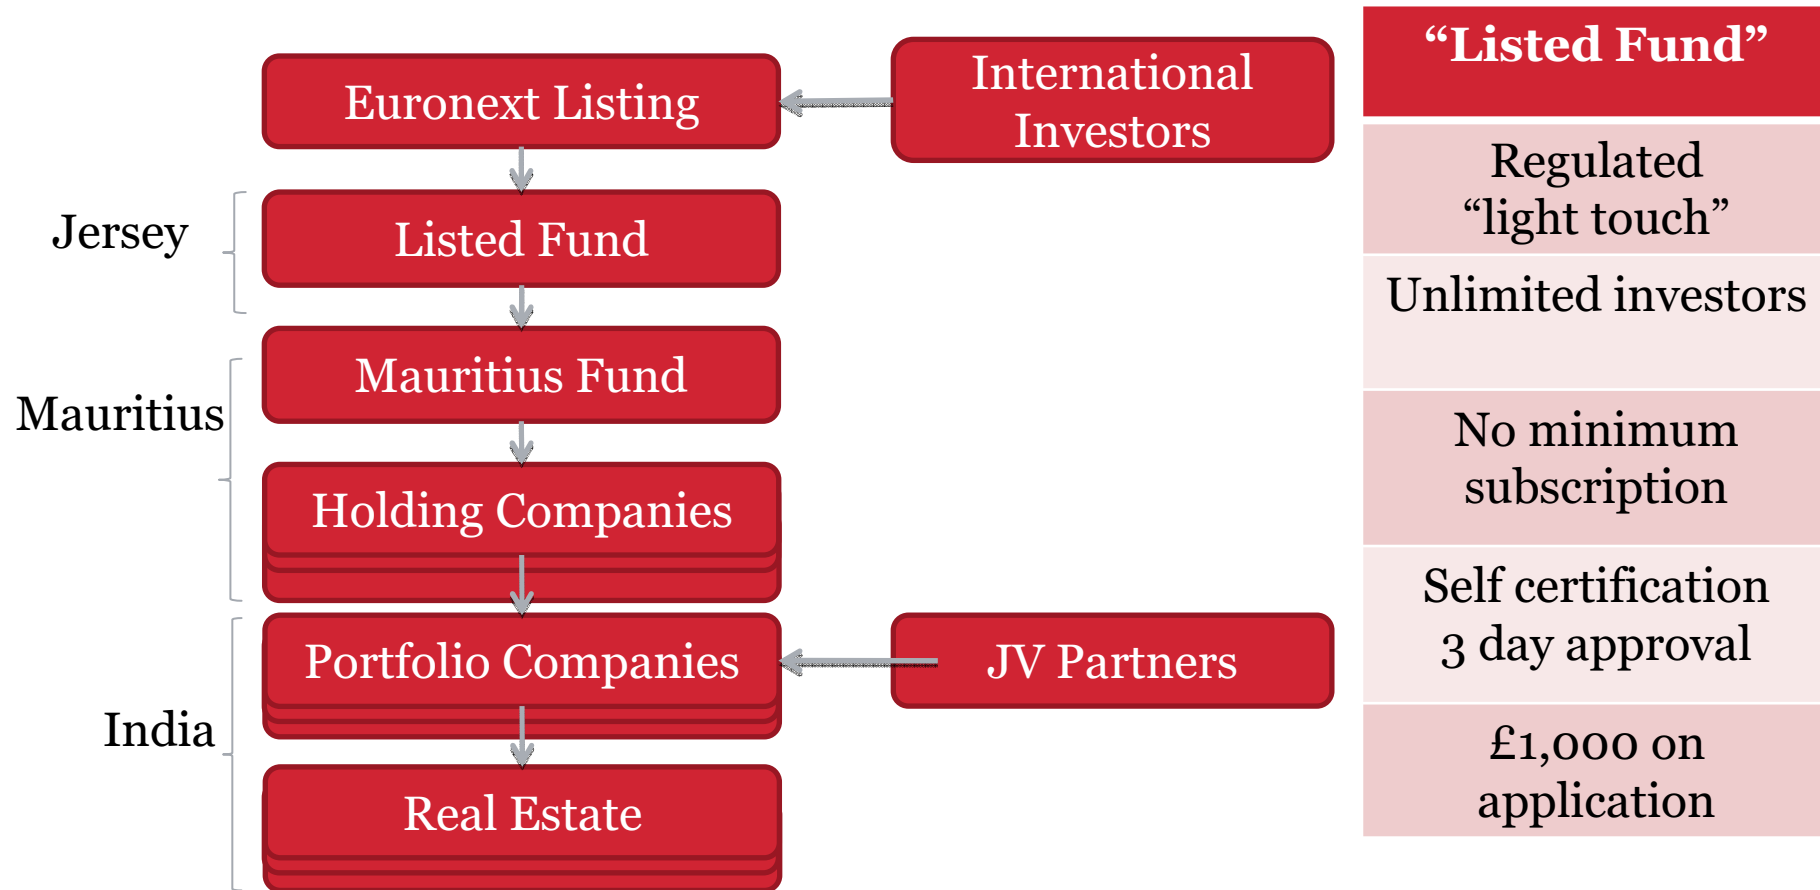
Euronext Listing

International Investors

Jersey

Listed Fund

Mauritius

Mauritius Fund

Holding Companies

India

Portfolio Companies

JV Partners

Real Estate

| “Listed Fund” |
|---|
| Regulated “light touch” |
| Unlimited investors |
| No minimum subscription |
| Self certification 3 day approval |
| £1,000 on application |